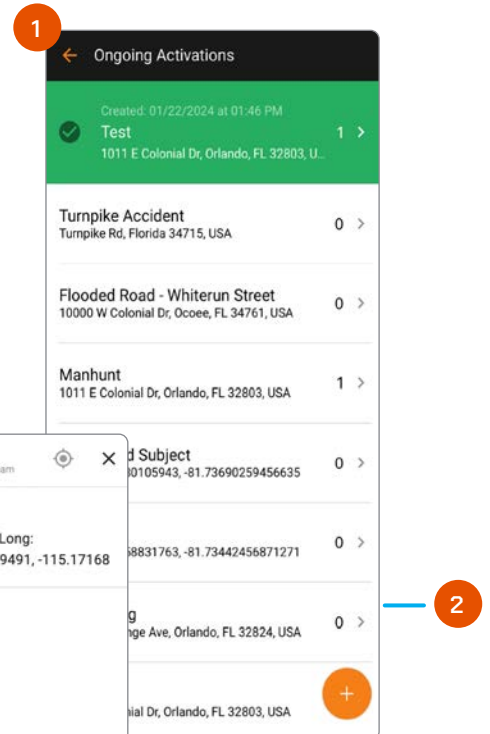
1

Ongoing Activations

Created: 01/22/2024 at 01:46 PM
Test
1011 E Colonial Dr, Orlando, FL 32803, U...
1

Turnpike Accident
Turnpike Rd, Florida 34715, USA
0

Flooded Road - Whiterun Street
10000 W Colonial Dr, Ocoee, FL 34761, USA
0

Manhunt
1011 E Colonial Dr, Orlando, FL 32803, USA
1

am

Long:
9491, -115.17168

d Subject
30105943, -81.73690259456635
0

58831763, -81.73442456871271
0

g
nge Ave, Orlando, FL 32824, USA
0

2

ial Dr, Orlando, FL 32803, USA

+